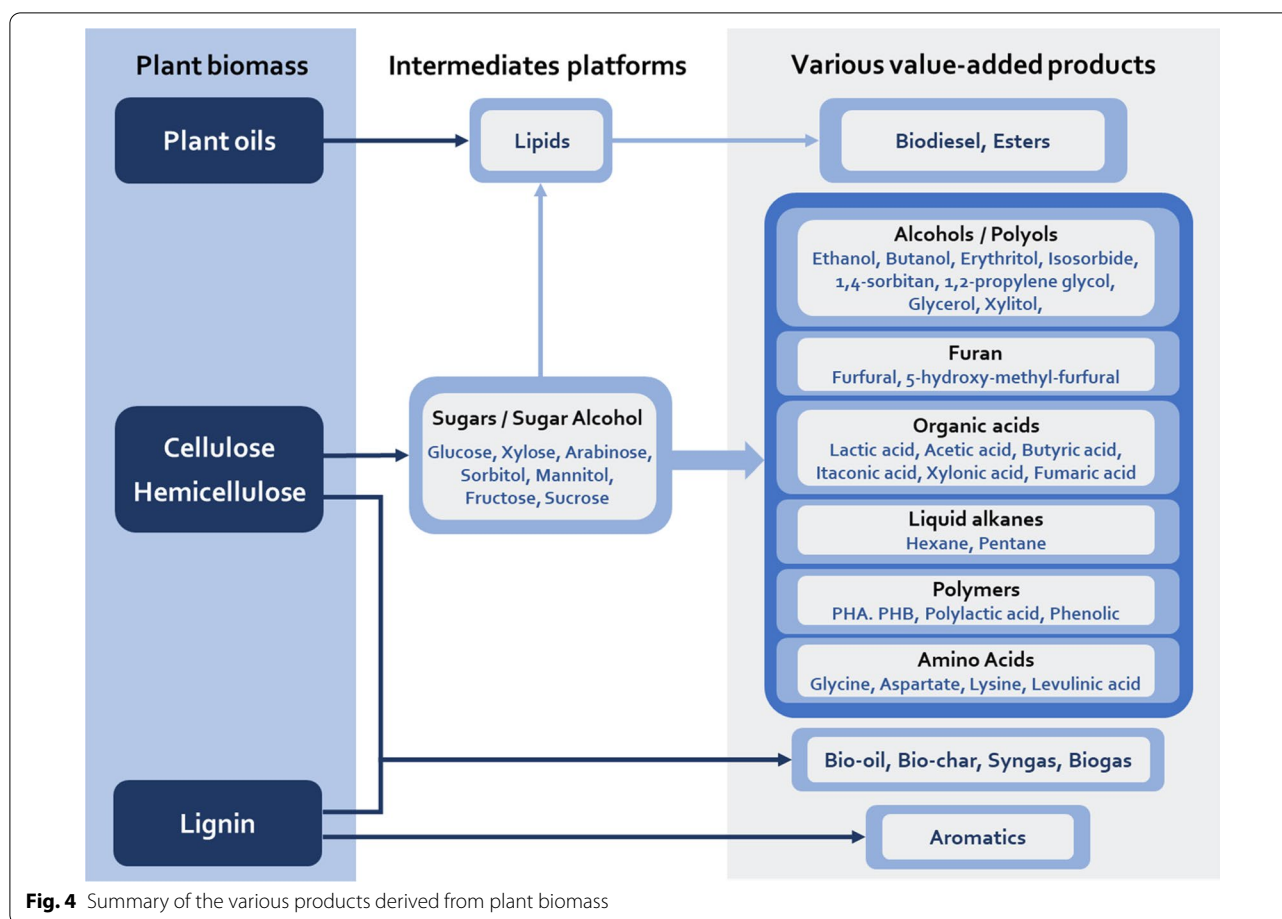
Plant biomass

Intermediates platforms

Various value-added products

Plant oils

Lipids

Biodiesel, Esters

Alcohols / Polyols
Ethanol, Butanol, Erythritol, Isosorbide, 1,4-sorbitan, 1,2-propylene glycol, Glycerol, Xylitol,

Furan
Furfural, 5-hydroxy-methyl-furfural

Cellulose
Hemicellulose

Sugars / Sugar Alcohol
Glucose, Xylose, Arabinose, Sorbitol, Mannitol, Fructose, Sucrose

Organic acids
Lactic acid, Acetic acid, Butyric acid, Itaconic acid, Xylonic acid, Fumaric acid

Liquid alkanes
Hexane, Pentane

Polymers
PHA. PHB, Polylactic acid, Phenolic

Amino Acids
Glycine, Aspartate, Lysine, Levulinic acid

Bio-oil, Bio-char, Syngas, Biogas

Lignin

Aromatics

**Fig. 4** Summary of the various products derived from plant biomass